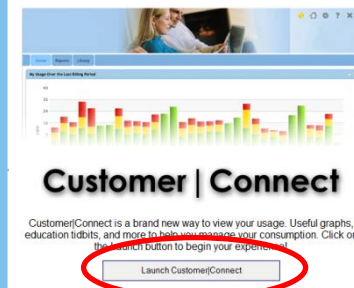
Home Reports Library

My Usage Over the Last Billing Period

Customer | Connect

Customer|Connect is a brand new way to view your usage. Useful graphs, education tidbits, and more to help you manage your consumption. Click on the Launch button to begin your experience!

Launch Customer|Connect